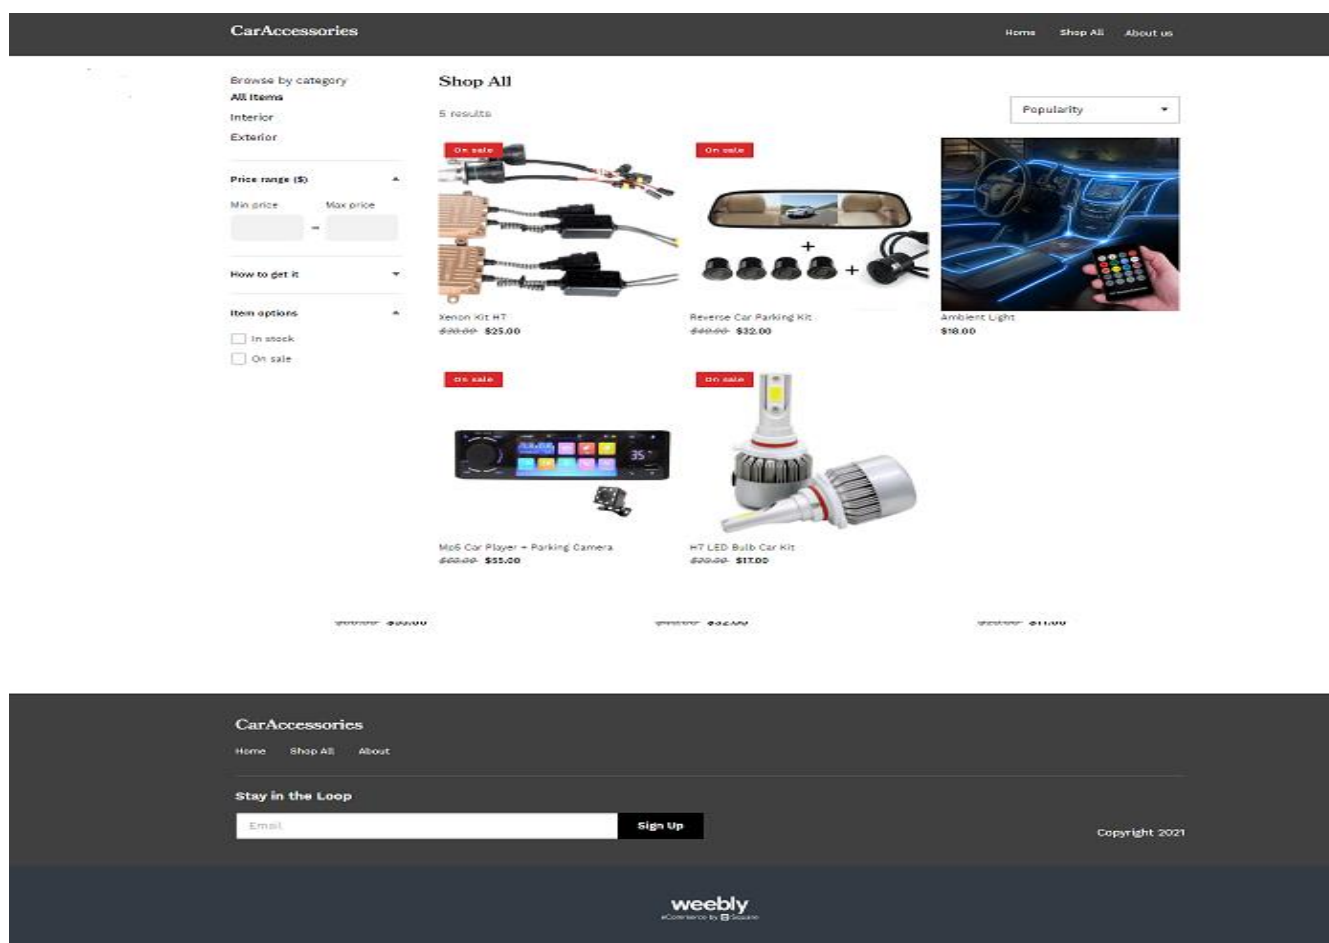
CarAccessories

Home Shop All About us

Browse by category
All items
Interior
Exterior

Price range ($)
Min price Max price
-

How to get it

Item options
In stock
On sale

Shop All

5 results

Popularity

On sale
Xenon Kit H7
~~$30.00~~ $25.00

On sale
Reverse Car Parking Kit
~~$40.00~~ $32.00

Ambient Light
$18.00

On sale
35
Mp5 Car Player + Parking Camera
~~$60.00~~ $55.00

On sale
H7 LED Bulb Car Kit
~~$20.00~~ $17.00

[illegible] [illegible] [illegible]

CarAccessories
Home Shop All About

Stay in the Loop
Email
Sign Up

Copyright 2021

weebly
eCommerce by Square